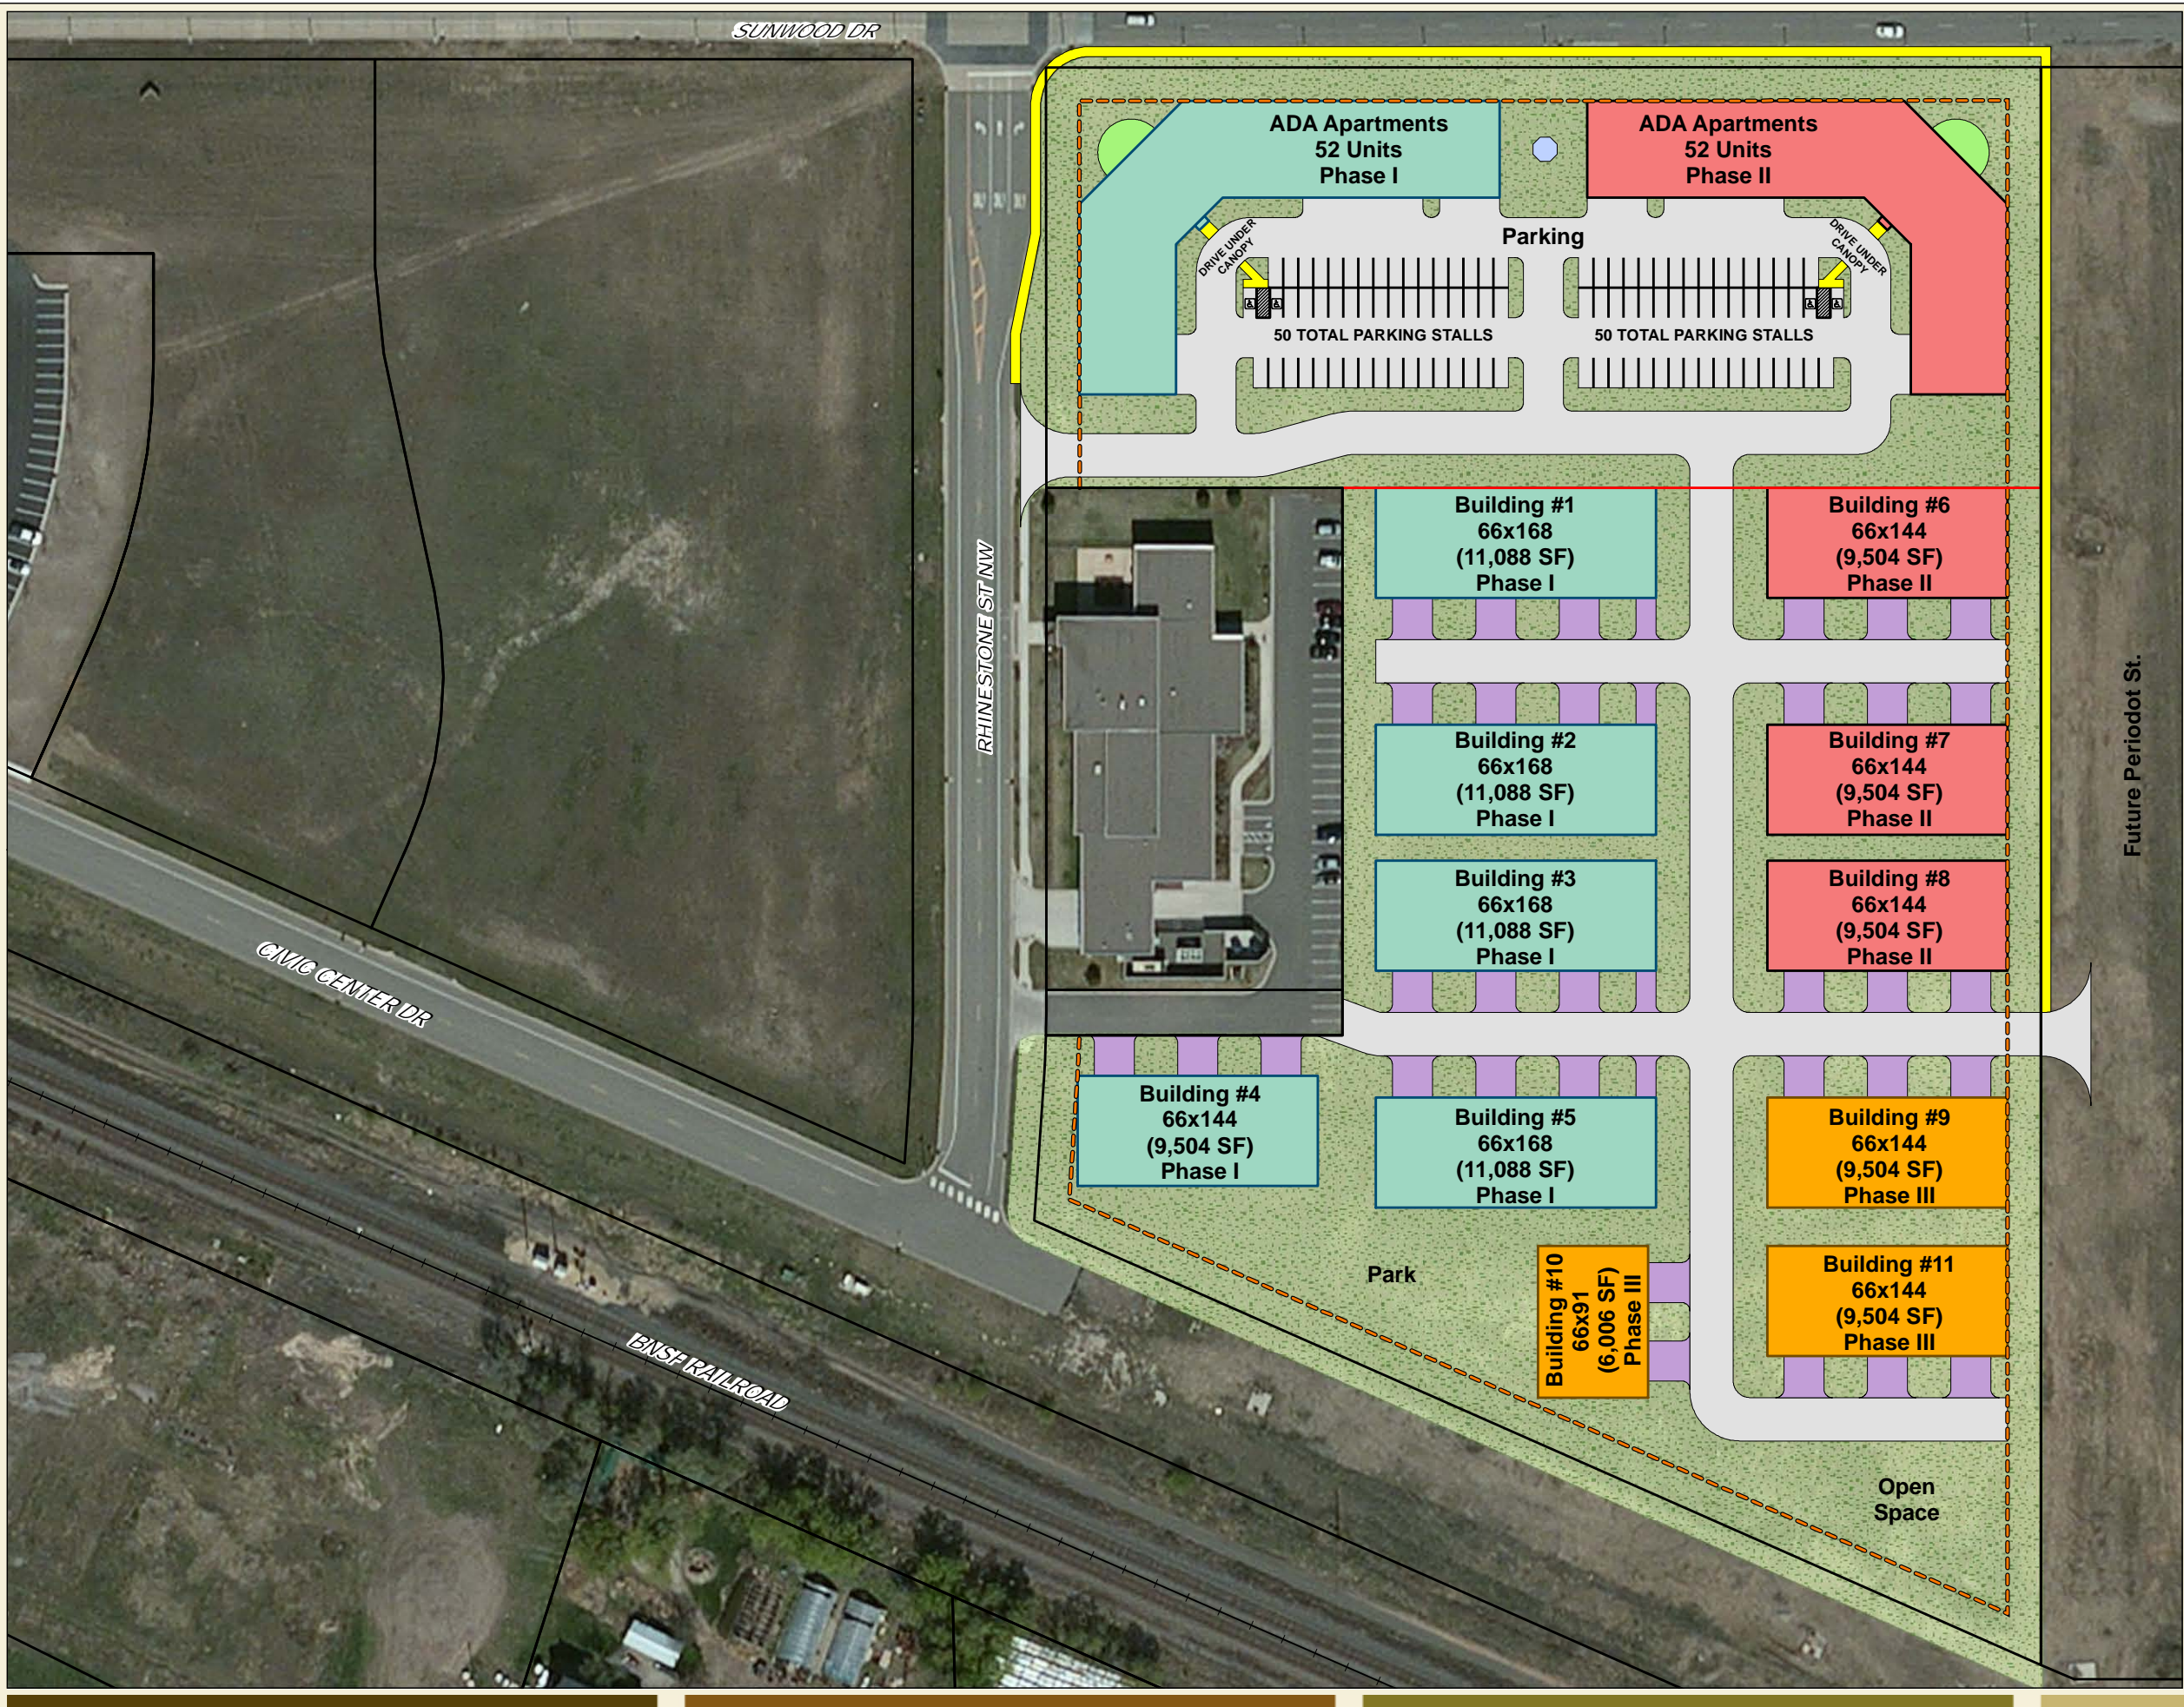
SUNWOOD DR

ADA Apartments
52 Units
Phase I

ADA Apartments
52 Units
Phase II

Parking

DRIVE UNDER CANOPY

DRIVE UNDER CANOPY

50 TOTAL PARKING STALLS

50 TOTAL PARKING STALLS

RHINESTONE ST NW

Building #1
66x168
(11,088 SF)
Phase I

Building #6
66x144
(9,504 SF)
Phase II

Building #2
66x168
(11,088 SF)
Phase I

Building #7
66x144
(9,504 SF)
Phase II

Building #3
66x168
(11,088 SF)
Phase I

Building #8
66x144
(9,504 SF)
Phase II

Future Periodot St.

CIVIC CENTER DR

Building #4
66x144
(9,504 SF)
Phase I

Building #5
66x168
(11,088 SF)
Phase I

Building #9
66x144
(9,504 SF)
Phase III

Park

Building #10
66x91
(6,006 SF)
Phase III

Building #11
66x144
(9,504 SF)
Phase III

BNSF RAILROAD

Open Space